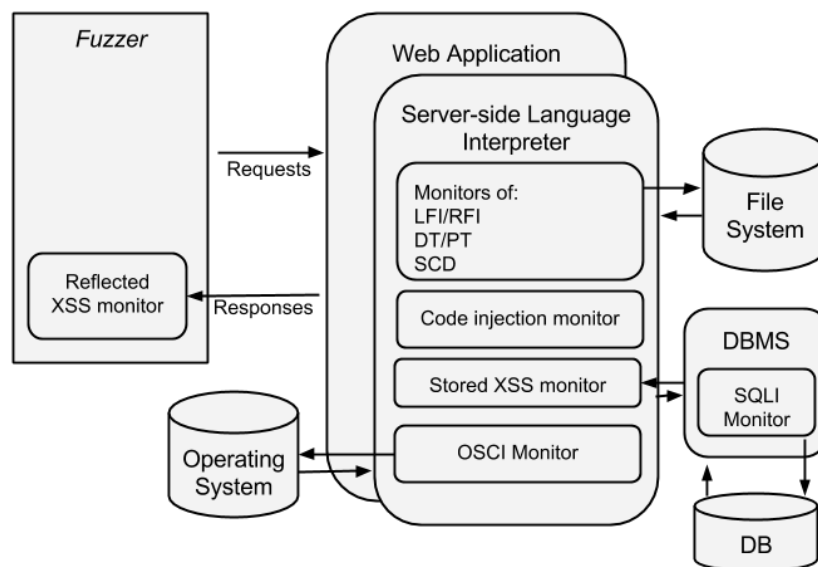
Fuzzer

Reflected XSS monitor

Requests

Responses

Web Application

Server-side Language Interpreter

Monitors of:
LFI/RFI
DT/PT
SCD

Code injection monitor

Stored XSS monitor

OSCI Monitor

File System

DBMS

SQLI Monitor

Operating System

DB